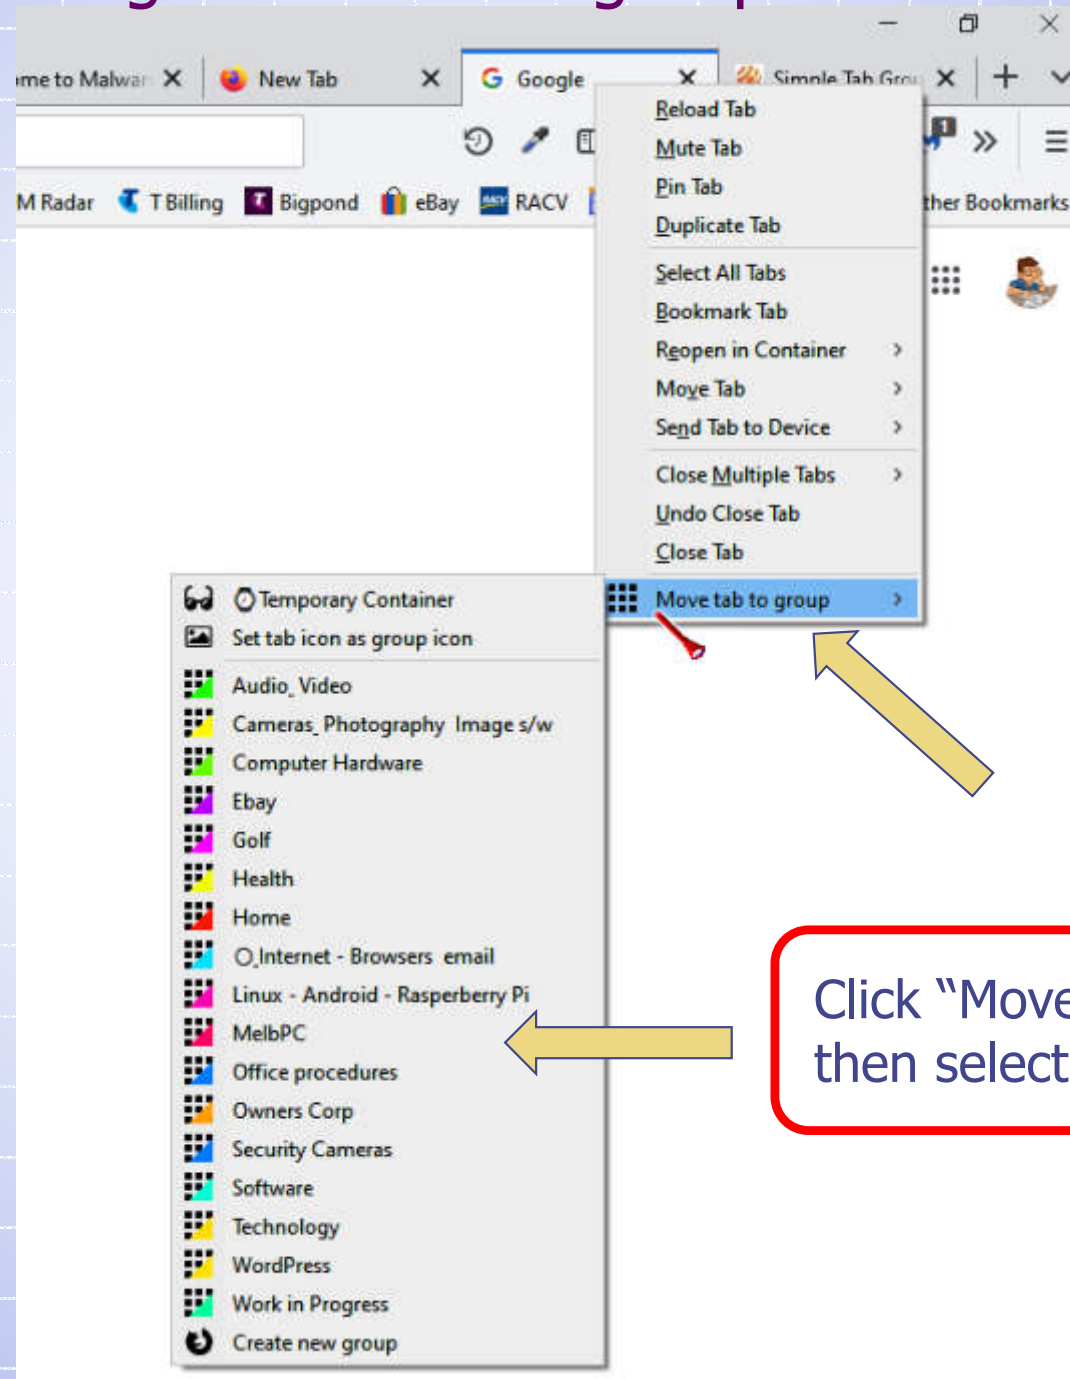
me to Malwar ✕ New Tab ✕ Google ✕ Simple Tab Grou ✕ +

M Radar T Billing Bigpond eBay RACV ther Bookmarks

Reload Tab
Mute Tab
Pin Tab
Duplicate Tab
Select All Tabs
Bookmark Tab
Reopen in Container
Move Tab
Send Tab to Device
Close Multiple Tabs
Undo Close Tab
Close Tab
Move tab to group

Temporary Container
Set tab icon as group icon
Audio_Video
Cameras_Photography_Image s/w
Computer Hardware
Ebay
Golf
Health
Home
Internet - Browsers_email
Linux - Android - Rasperberry Pi
MelbPC
Office procedures
Owners Corp
Security Cameras
Software
Technology
WordPress
Work in Progress
Create new group

Click “Move
then select